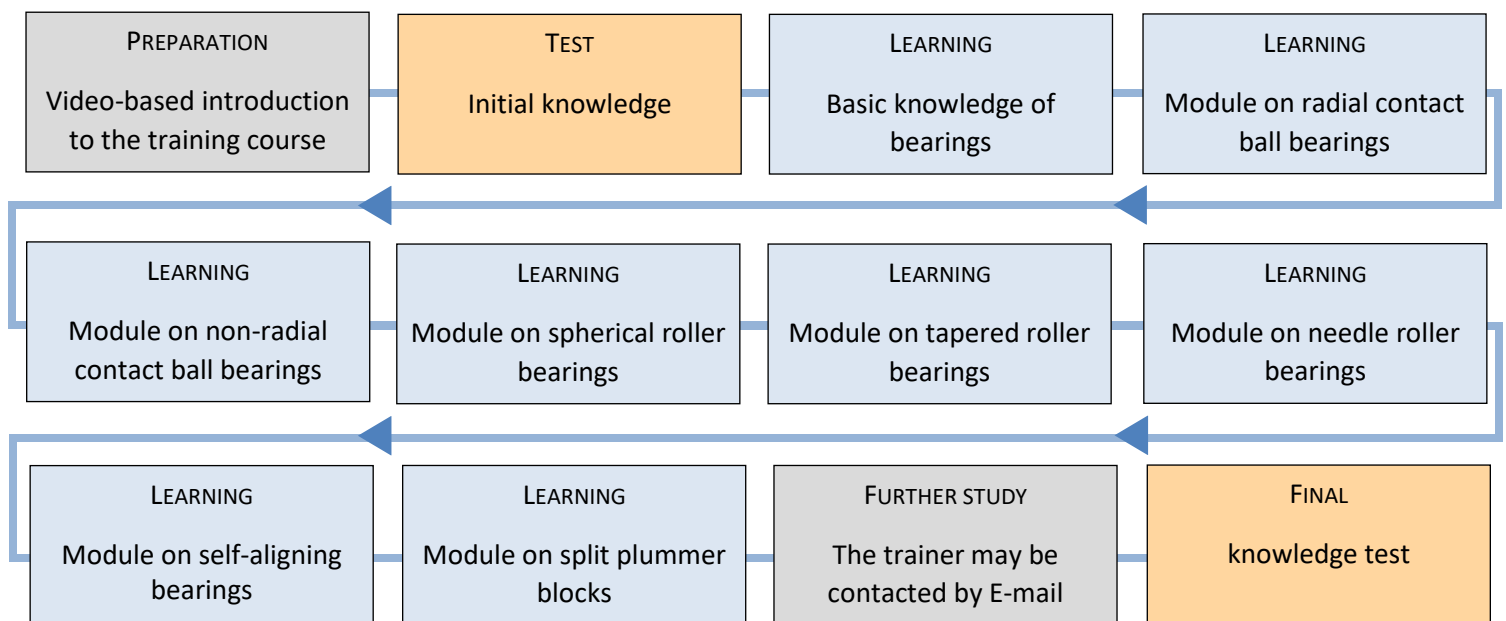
PREPARATION
Video-based introduction to the training course

TEST
Initial knowledge

LEARNING
Basic knowledge of bearings

LEARNING
Module on radial contact ball bearings

LEARNING
Module on non-radial contact ball bearings

LEARNING
Module on spherical roller bearings

LEARNING
Module on tapered roller bearings

LEARNING
Module on needle roller bearings

LEARNING
Module on self-aligning bearings

LEARNING
Module on split plummer blocks

FURTHER STUDY
The trainer may be contacted by E-mail

FINAL
knowledge test